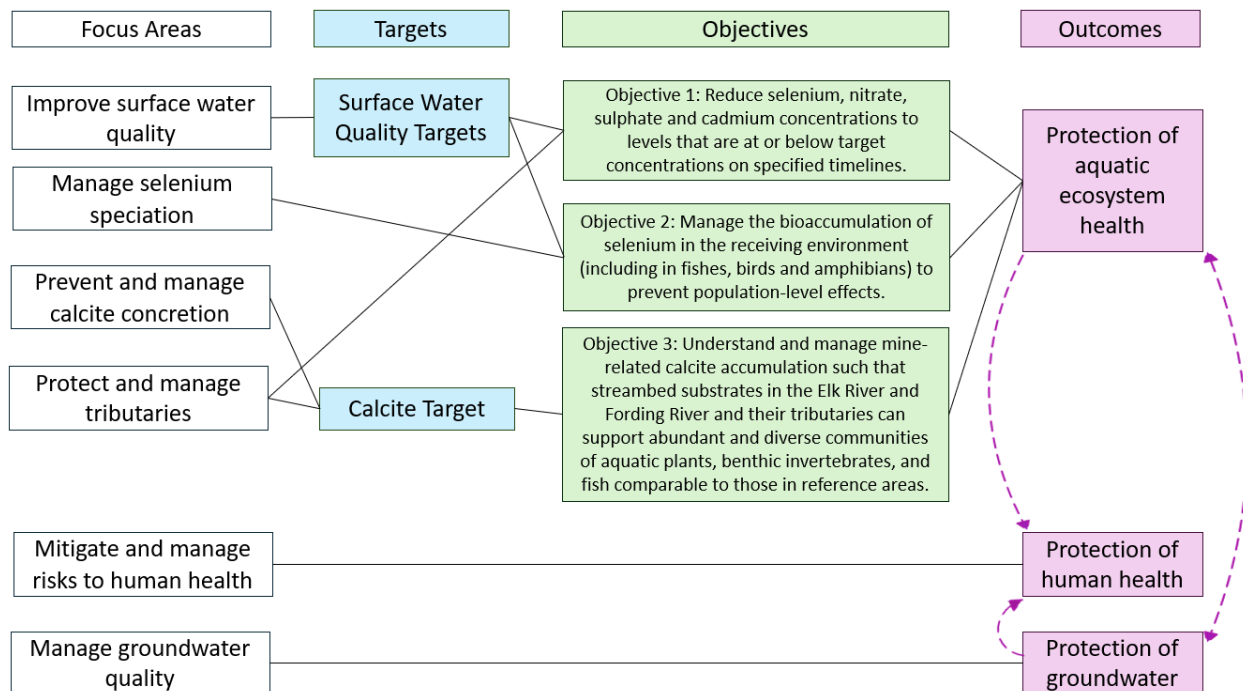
Focus Areas

Targets

Objectives

Outcomes

Improve surface water quality

Surface Water Quality Targets

Objective 1: Reduce selenium, nitrate, sulphate and cadmium concentrations to levels that are at or below target concentrations on specified timelines.

Protection of aquatic ecosystem health

Manage selenium speciation

Objective 2: Manage the bioaccumulation of selenium in the receiving environment (including in fishes, birds and amphibians) to prevent population-level effects.

Prevent and manage calcite concretion

Protect and manage tributaries

Calcite Target

Objective 3: Understand and manage mine-related calcite accumulation such that streambed substrates in the Elk River and Fording River and their tributaries can support abundant and diverse communities of aquatic plants, benthic invertebrates, and fish comparable to those in reference areas.

Mitigate and manage risks to human health

Protection of human health

Manage groundwater quality

Protection of groundwater